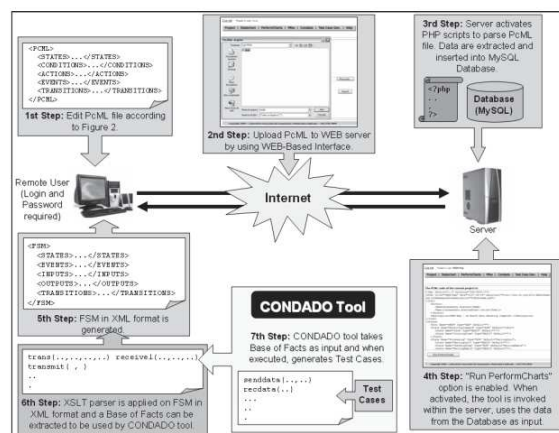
<PCML>
<STATES>...</STATES>
<CONDITIONS>...</CONDITIONS>
<ACTIONS>...</ACTIONS>
<EVENTS>...</EVENTS>
<TRANSITIONS>...</TRANSITIONS>
</PCML>

1st Step: Edit PcML file according to Figure 2.

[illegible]

2nd Step: Upload PcML to WEB server by using WEB-Based Interface.

3rd Step: Server activates PHP scripts to parse PcML file. Data are extracted and inserted into MySQL Database.

<?php
..
?>

Database (MySQL)

Remote User (Login and Password required)

Internet

Server

<FSM>
<STATES>...</STATES>
<EVENTS>...</EVENTS>
<INPUTS>...</INPUTS>
<OUTPUTS>...</OUTPUTS>
<TRANSITIONS>...</TRANSITIONS>
</FSM>

5th Step: FSM in XML format is generated.

CONDADO Tool

7th Step: CONDADO tool takes Base of Facts as input and when executed, generates Test Cases.

trans(.,.,.,.,.,.,.) receivel(.,.,.,.,.,.)
transmit(.)
..
..

senddata(.,.,.)
recdata(..)
...
..

Test Cases

6th Step: XSLT parser is applied on FSM in XML format and a Base of Facts can be extracted to be used by CONDADO tool.

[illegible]

4th Step: "Run PerformCharts" option is enabled. When activated, the tool is invoked within the server, uses the data from the Database as input